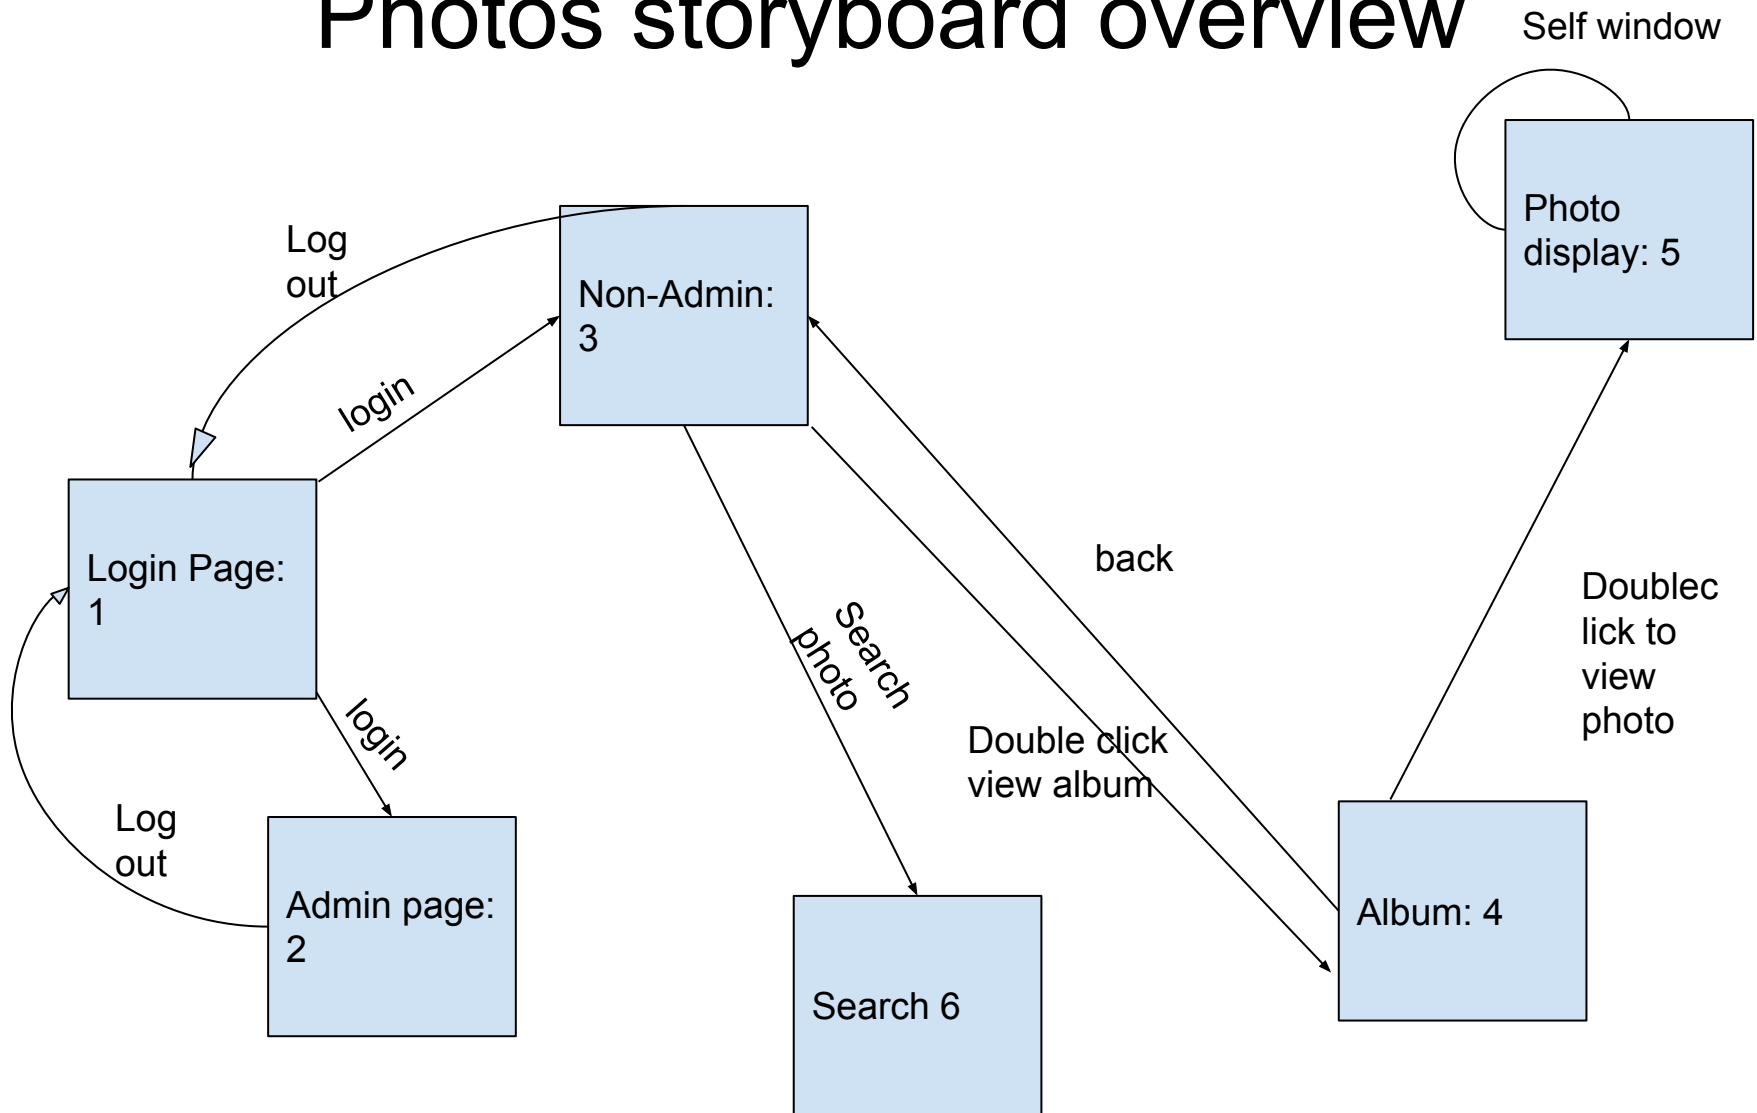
Photos storyboard overview

Self window

Photo display: 5

Log out

Non-Admin: 3

login

Login Page: 1

back

Doublec lick to view photo

Search photo

login

Double click view album

Log out

Admin page: 2

Album: 4

Search 6